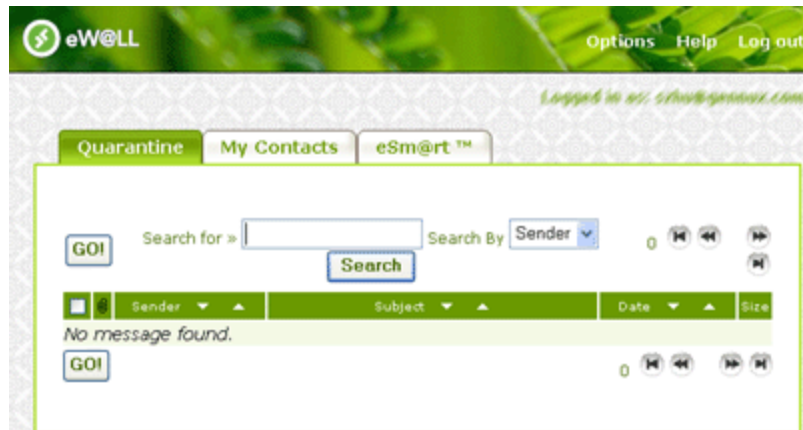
eW@LL

Options Help Log out

Logged in as: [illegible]

Quarantine My Contacts eSm@rt ™

GO!

Search for »

Search By Sender

Search

0

| | | Sender | Subject | Date | Size |
|---|---|---|---|---|---|
| No message found. | | | | | |

GO!

0